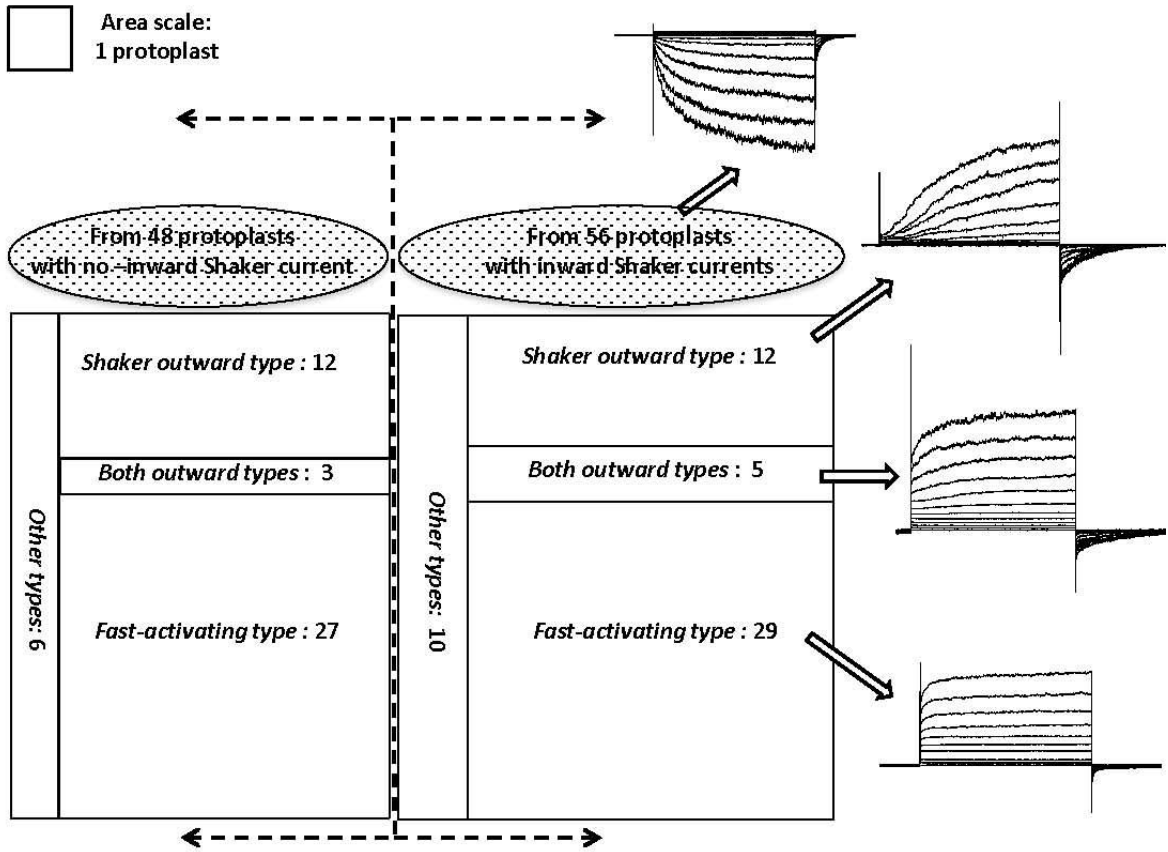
Area scale:
1 protoplast

From 48 protoplasts with no –inward Shaker current

From 56 protoplasts with inward Shaker currents

Other types: 6

Shaker outward type : 12

Both outward types : 3

Fast-activating type : 27

Other types: 10

Shaker outward type : 12

Both outward types : 5

Fast-activating type : 29